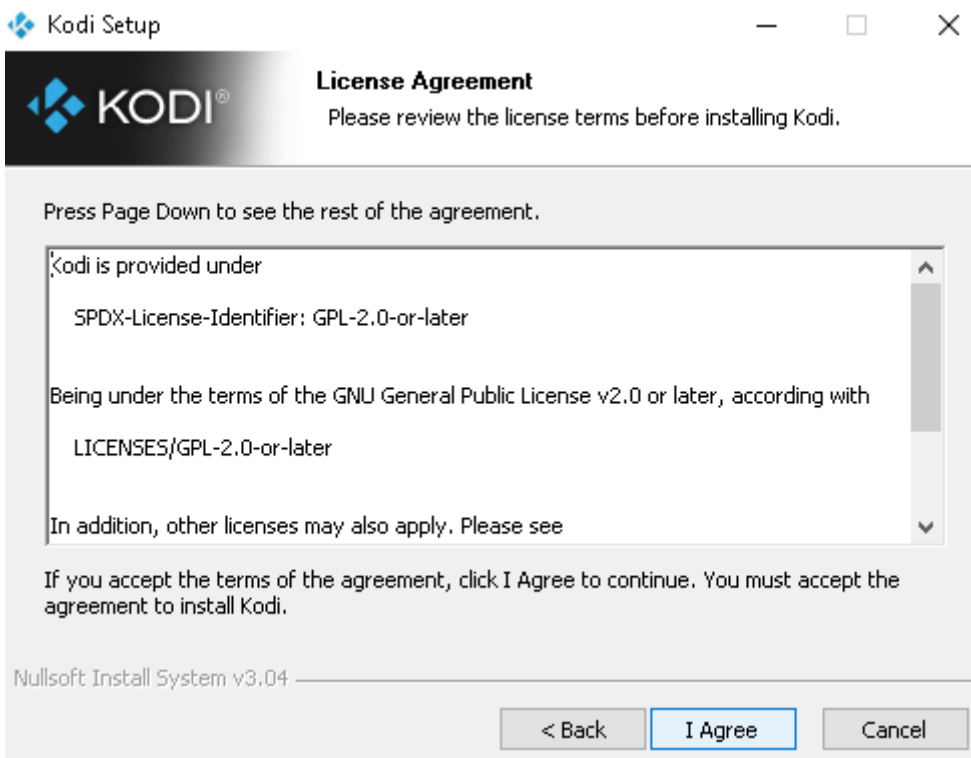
Kodi Setup

KODI®

License Agreement
Please review the license terms before installing Kodi.

Press Page Down to see the rest of the agreement.

Kodi is provided under

SPDX-License-Identifier: GPL-2.0-or-later

Being under the terms of the GNU General Public License v2.0 or later, according with

LICENSES/GPL-2.0-or-later

In addition, other licenses may also apply. Please see

If you accept the terms of the agreement, click I Agree to continue. You must accept the agreement to install Kodi.

Nullsoft Install System v3.04

< Back | I Agree | Cancel